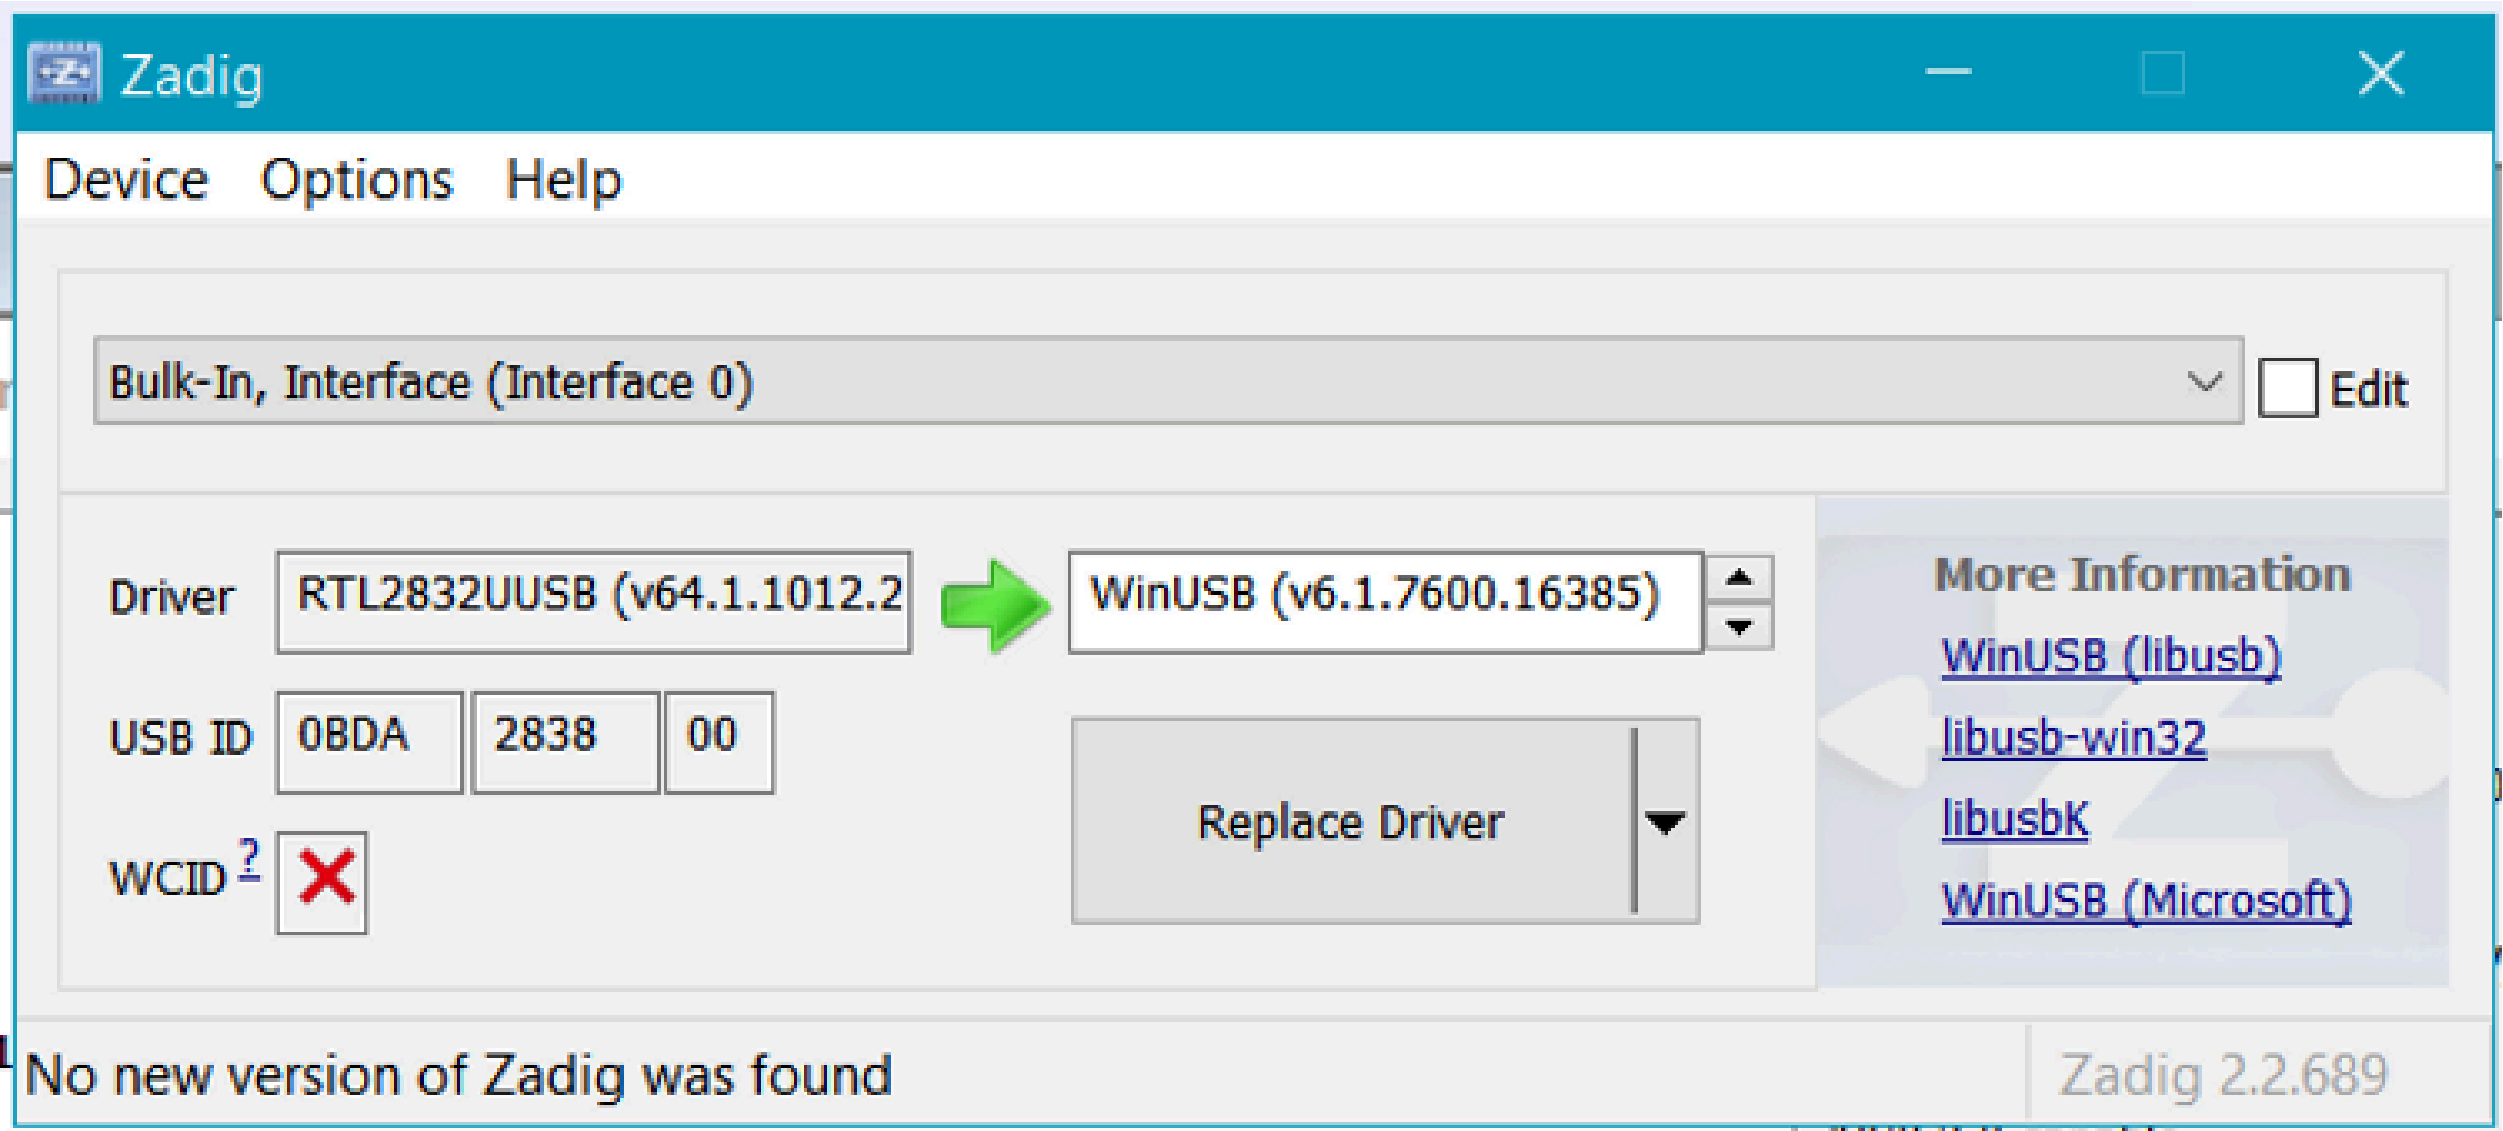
Zadig

Device Options Help

Bulk-In, Interface (Interface 0)

Edit

Driver RTL2832UUSB (v64.1.1012.2

WinUSB (v6.1.7600.16385)

USB ID 0BDA 2838 00

WCID ?

Replace Driver

More Information

WinUSB (libusb)

libusb-win32

libusbK

WinUSB (Microsoft)

No new version of Zadig was found

Zadig 2.2.689